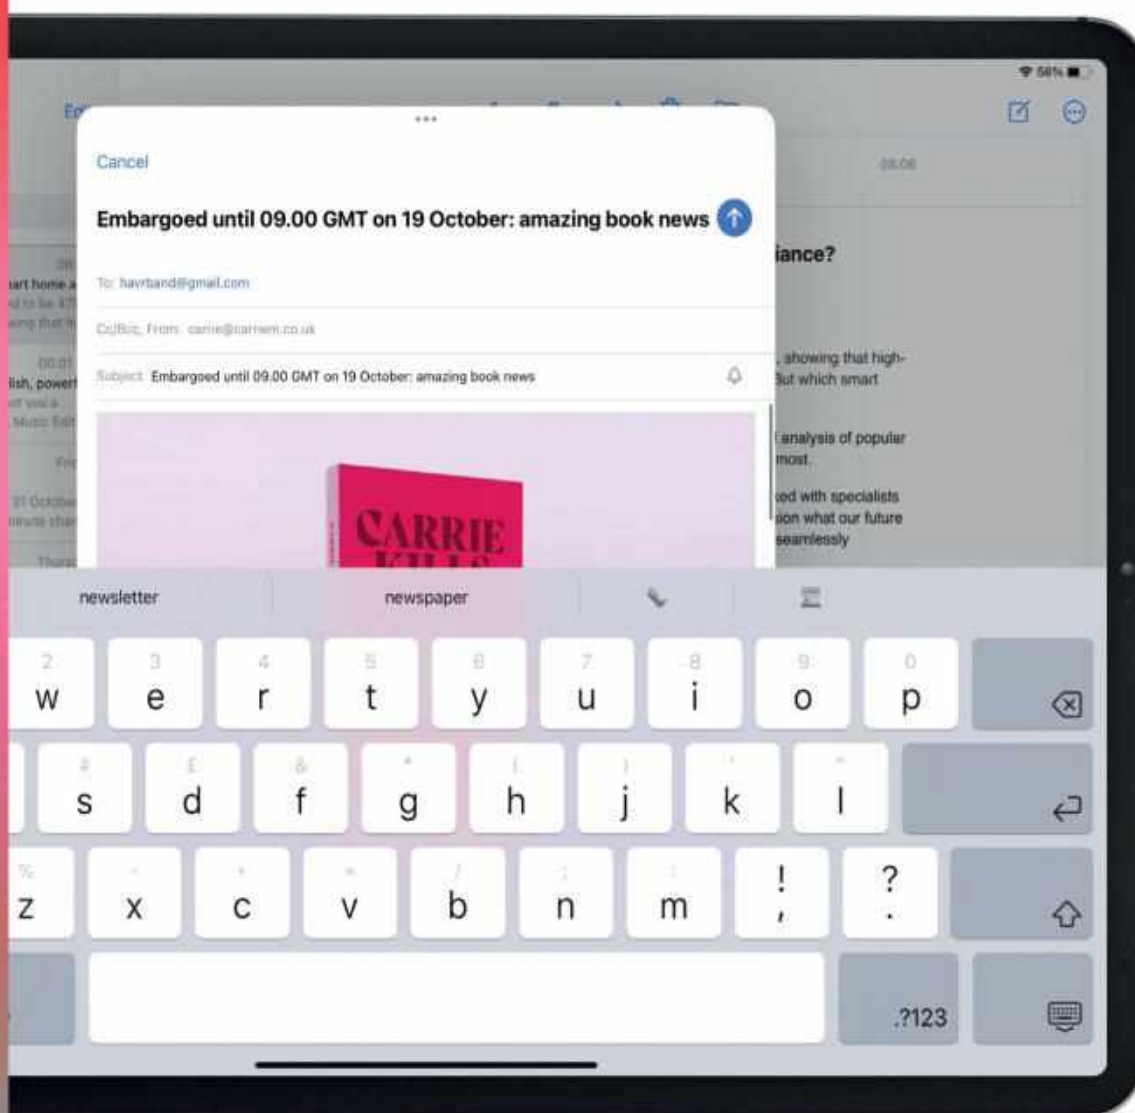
58%

Ed

Cancel

Embargoed until 09.00 GMT on 19 October: amazing book news

To: havrband@gmail.com

Cc/Bcc, From: carrie@carriem.co.uk

Subject: Embargoed until 09.00 GMT on 19 October: amazing book news

CARRIE KILLS

09.06

iance?

, showing that high- But which smart

analysis of popular most.

ked with specialists ion what our future seamlessly

art home a

00.01 lish, powert

Fri

31 Octobe

Thurs

newsletter

newspaper

2 w
3 e
4 r
5 t
6 y
7 u
8 i
9 o
0 p

# s
£ d
& f
* g
( h
) j
' k
" l

% z
- x
+ c
= v
/ b
; n
: m
! ,
? .

.?123